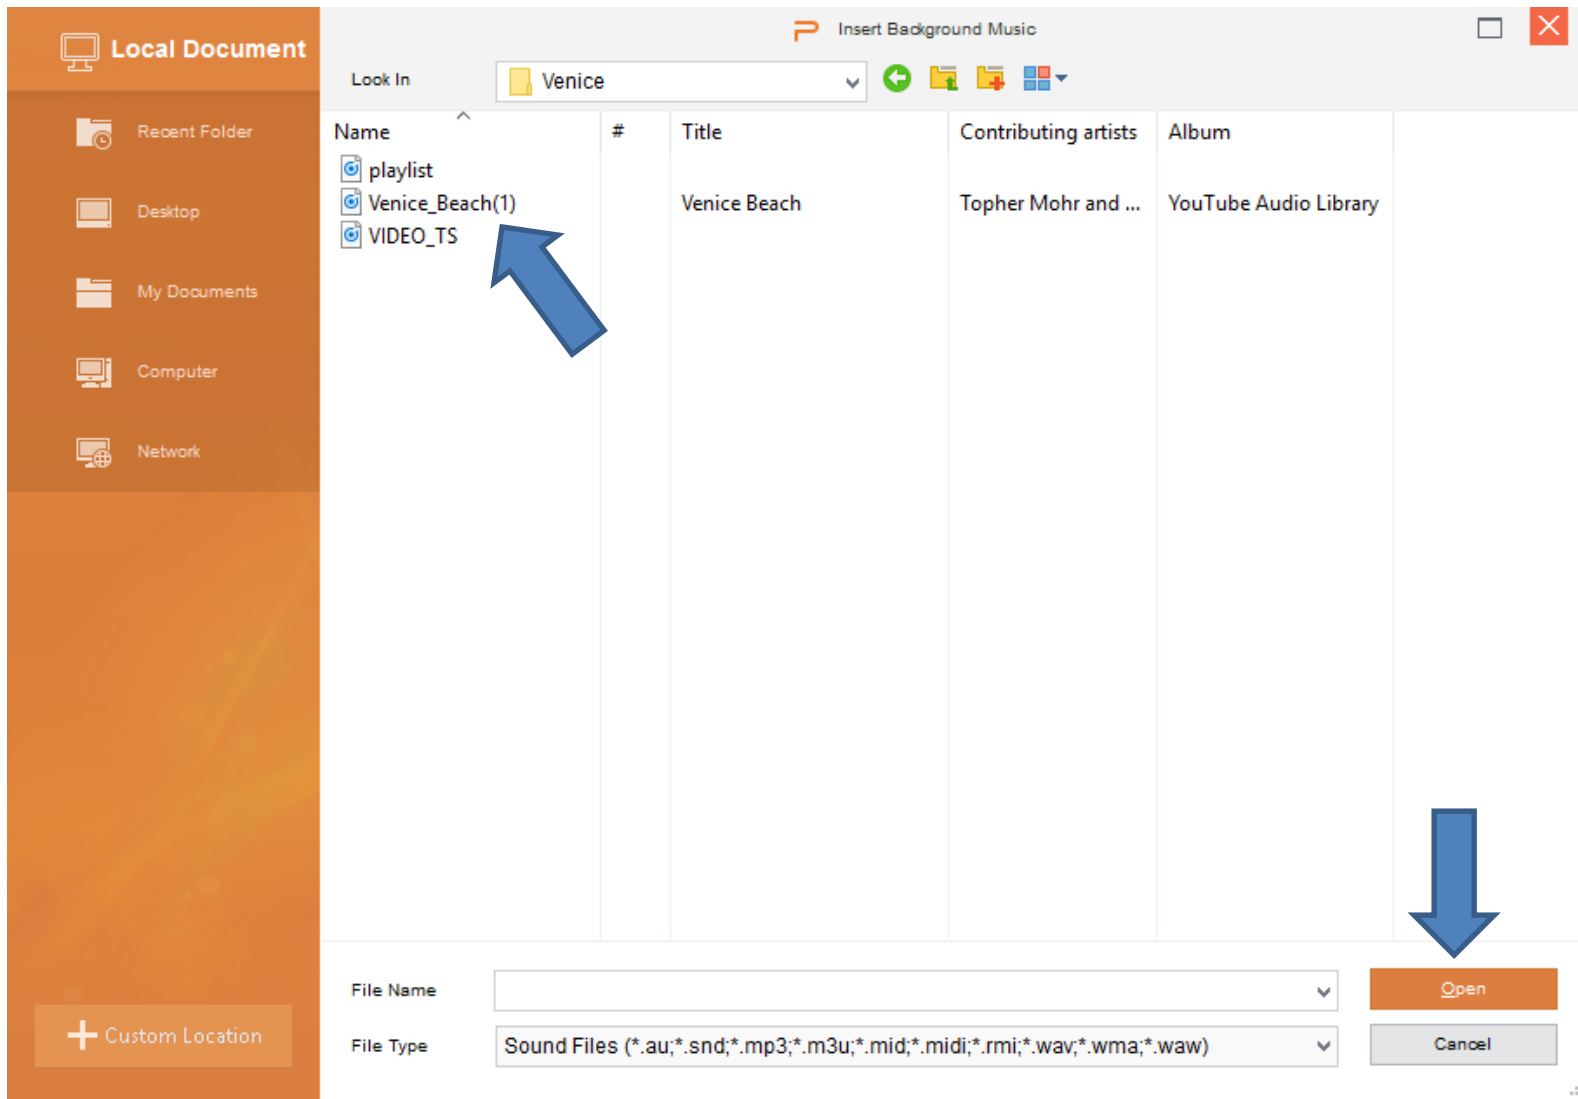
Local Document

Recent Folder

Desktop

My Documents

Computer

Network

Custom Location

Insert Background Music

Look In

Venice

| Name | # | Title | Contributing artists | Album |
|---|---|---|---|---|
| playlist | | | | |
| Venice_Beach(1) | | Venice Beach | Topher Mohr and ... | YouTube Audio Library |
| VIDEO_TS | | | | |

File Name

File Type

Sound Files (*.au;*.snd;*.mp3;*.m3u;*.mid;*.midi;*.rmi;*.wav;*.wma;*.waw)

Open

Cancel